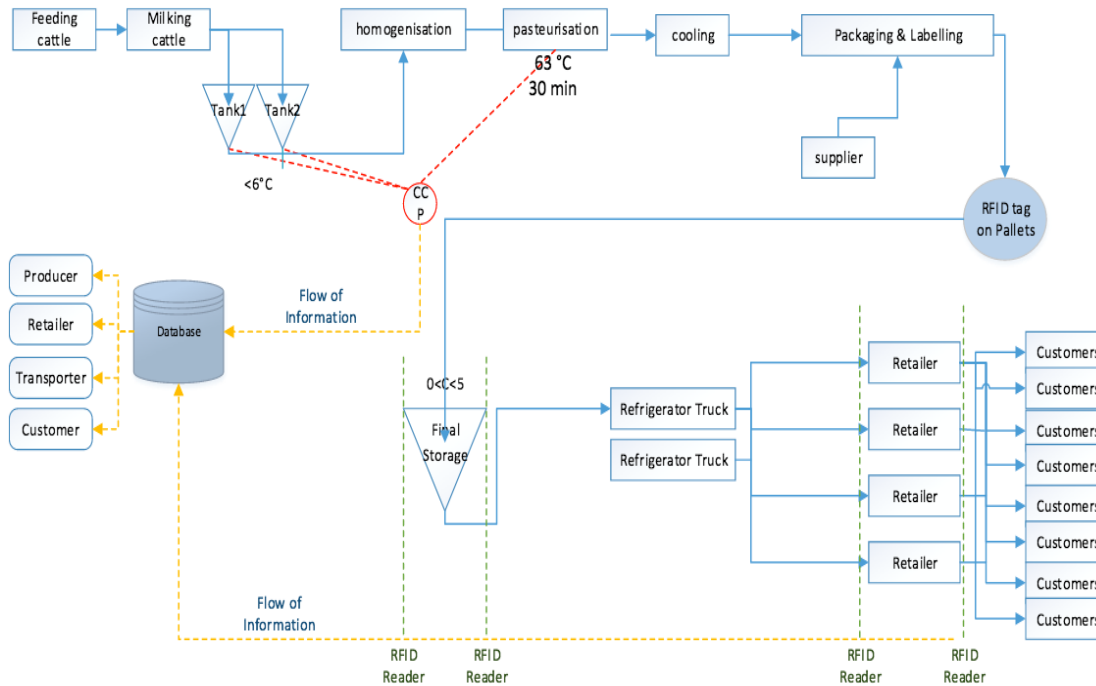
Feeding cattle

Milking cattle

homogenisation

pasteurisation

63 °C
30 min

cooling

Packaging & Labelling

Tank1

Tank2

<6°C

CCP

supplier

RFID tag on Pallets

Producer

Retailer

Transporter

Customer

Database

Flow of Information

0<C<5

Final Storage

Refrigerator Truck

Refrigerator Truck

Retailer

Retailer

Retailer

Retailer

Customers

Customers

Customers

Customers

Customers

Customers

Customers

Customers

Flow of Information

RFID Reader

RFID Reader

RFID Reader

RFID Reader